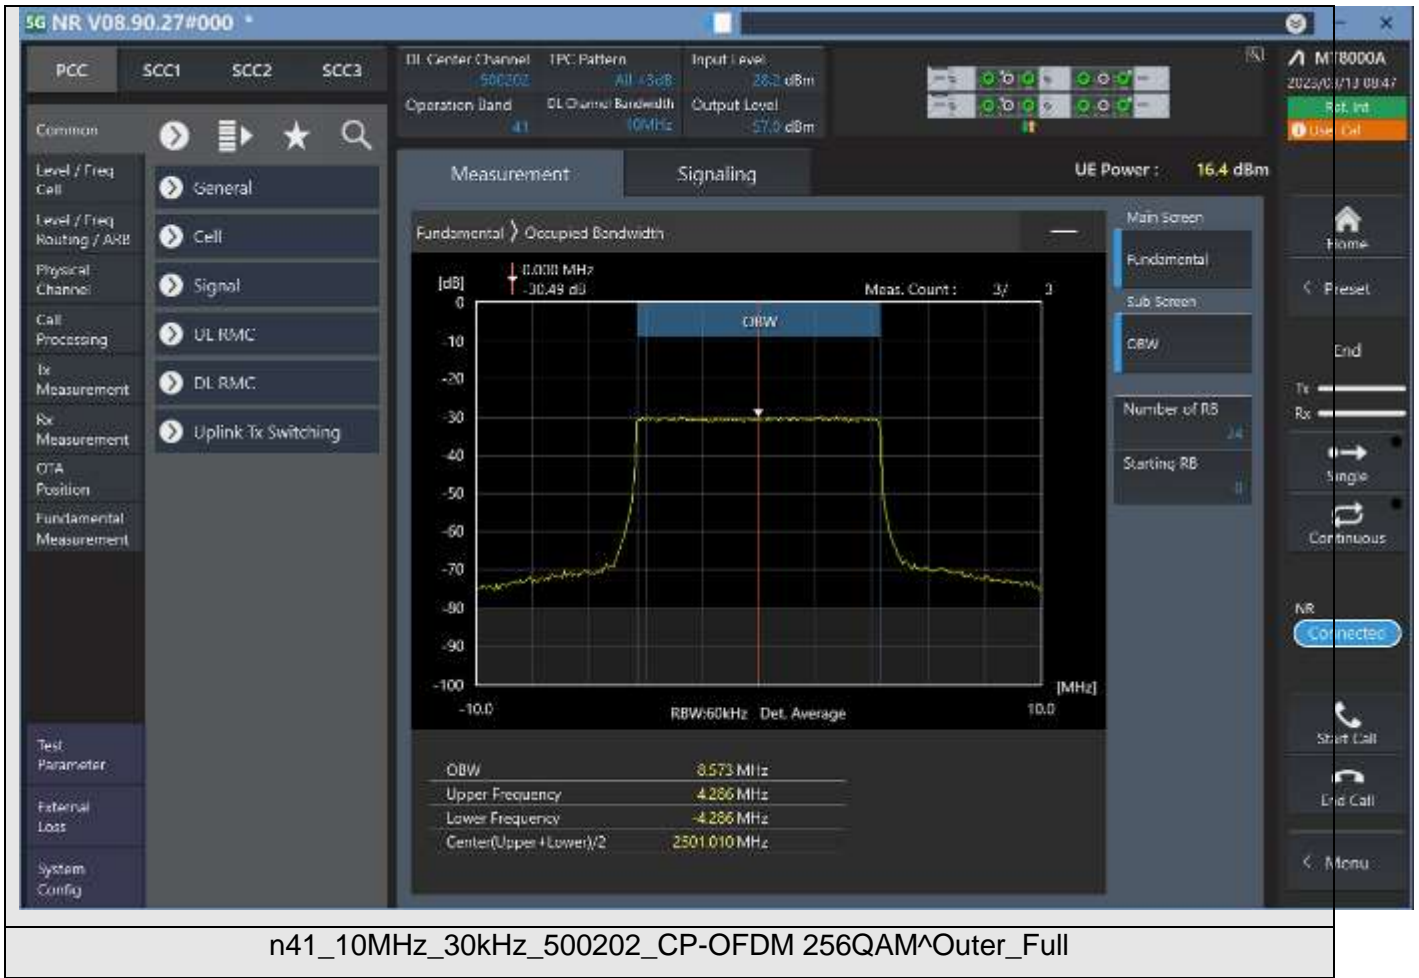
5G NR V08.90.27#000 *

PCC SCC1 SCC2 SCC3

DL Center Channel 500202 TPC Pattern All +3dB Input Level 28.2 dBm
Operation Band 41 DL Channel Bandwidth 10MHz Output Level -57.0 dBm

MT8000A
2023/03/13 09:47
Ext. Int
User Cal

Common

Level / Freq Cell
Level / Freq Routing / ARB
Physical Channel
Call Processing
Tx Measurement
Rx Measurement
OTA Position
Fundamental Measurement

General
Cell
Signal
UL RMC
DL RMC
Uplink Tx Switching

Test Parameter
External Loss
System Config

Measurement Signaling
UE Power : 16.4 dBm

Fundamental 〉 Occupied Bandwidth

[dB]
0.000 MHz
-30.49 dB
Meas. Count : 3/ 3
OBW
0
-10
-20
-30
-40
-50
-60
-70
-80
-90
-100
-10.0
RBW:60kHz Det. Average
10.0
[MHz]

Main Screen
Fundamental
Sub Screen
OBW
Number of RB
24
Starting RB
0

| OBW | 8.573 MHz |
|---|---|
| Upper Frequency | 4.286 MHz |
| Lower Frequency | -4.286 MHz |
| Center(Upper+Lower)/2 | 2501.010 MHz |

Home
Preset
End
Tx
Rx
Single
Continuous
NR
Connected
Start Call
End Call
Menu

n41_10MHz_30kHz_500202_CP-OFDM 256QAM^Outer_Full